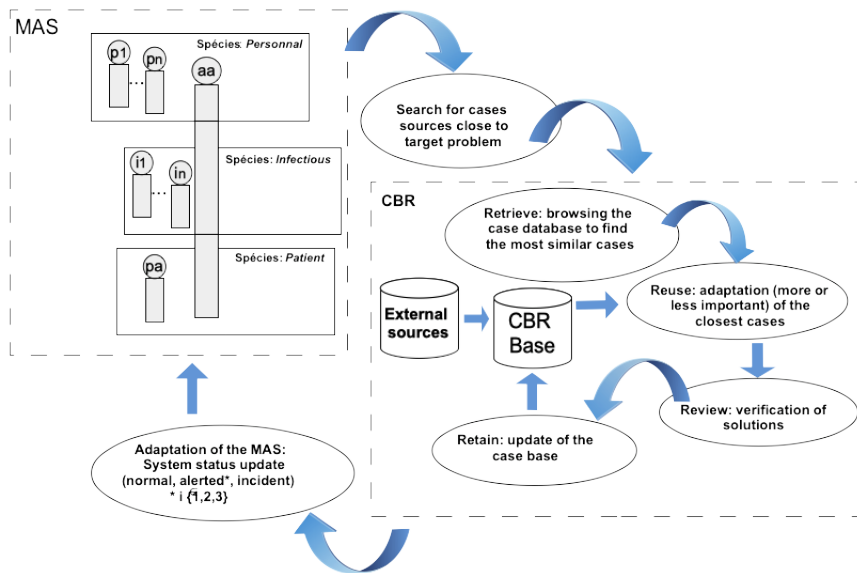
MAS

Spécies: *Personnal*

p1

pn

...

aa

Spécies: *Infectious*

i1

in

...

Spécies: *Patient*

pa

Search for cases sources close to target problem

CBR

Retrieve: browsing the case database to find the most similar cases

External sources

CBR Base

Reuse: adaptation (more or less important) of the closest cases

Review: verification of solutions

Retain: update of the case base

Adaptation of the MAS: System status update (normal, alerted*, incident)
* i {1,2,3}